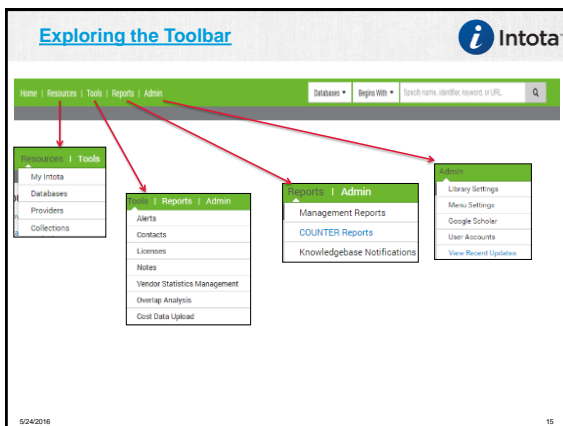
Exploring the Toolbar

Intota

Home | Resources | Tools | Reports | Admin

Databases ▾ Begins With ▾ Specify name, identifier, keyword, or URL

Resources | Tools
My Intota
Databases
Providers
Collections

Tools | Reports | Admin
Alerts
Contacts
Licenses
Notes
Vendor Statistics Management
Overlap Analysis
Cost Data Upload

Reports | Admin
Management Reports
COUNTER Reports
Knowledgebase Notifications

Admin
Library Settings
Menu Settings
Google Scholar
User Accounts
View Recent Updates

5/24/2016

15